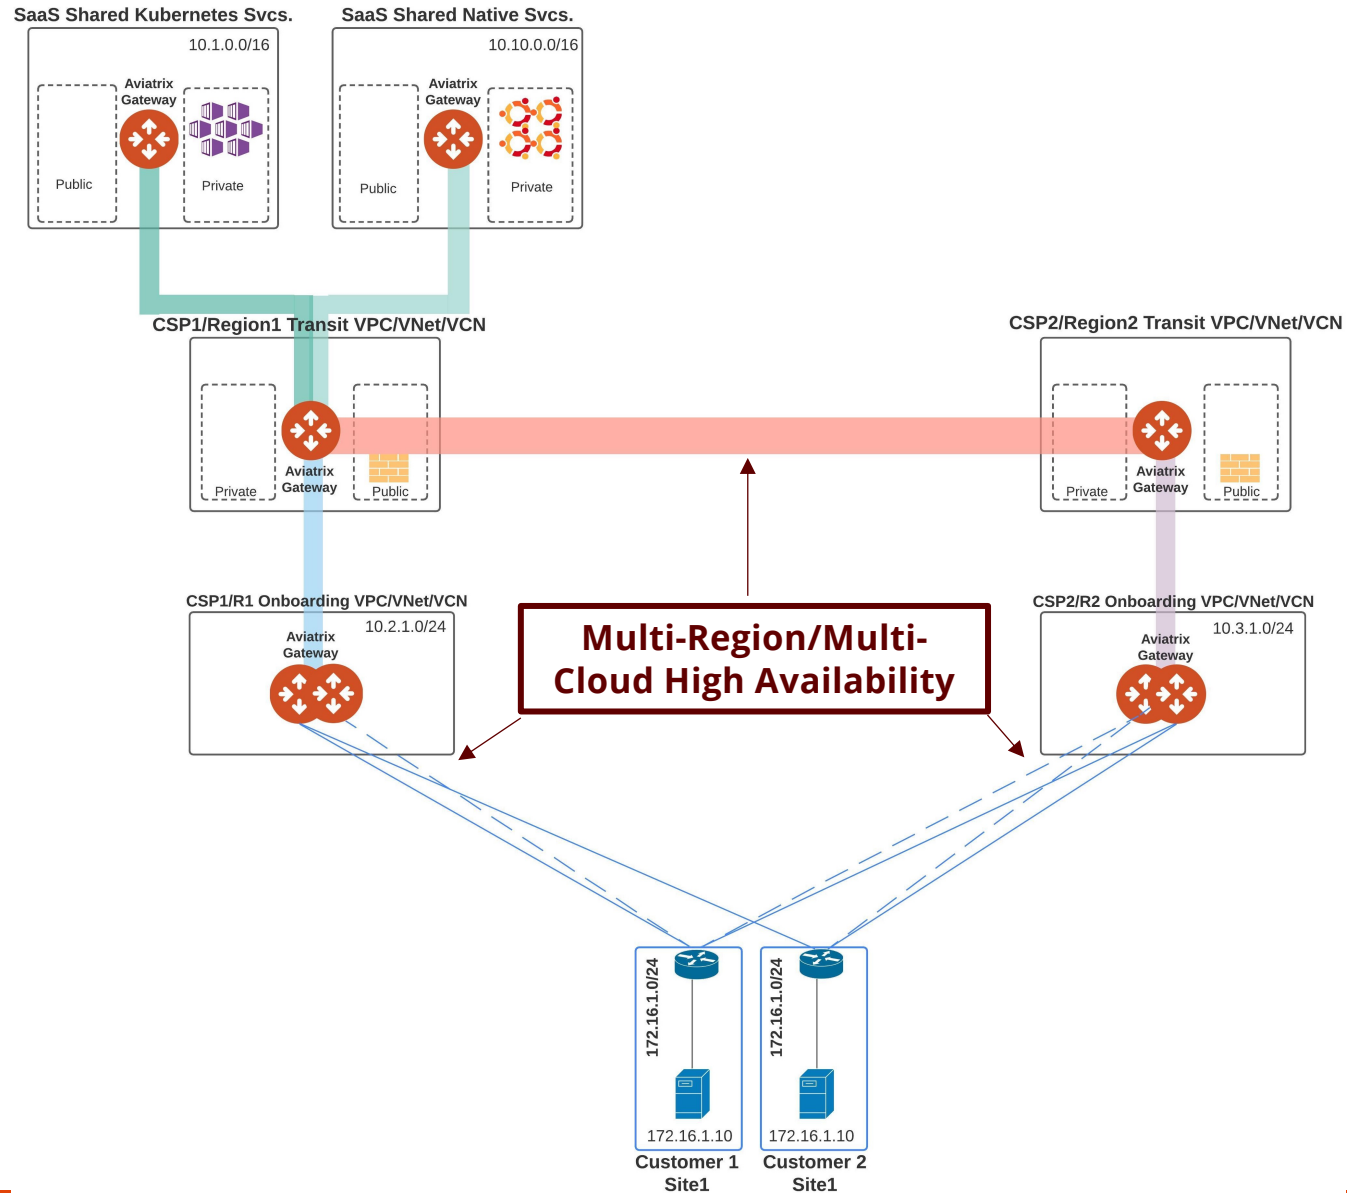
SaaS Shared Kubernetes Svcs.

10.1.0.0/16

Public

Aviatrix Gateway

Private

SaaS Shared Native Svcs.

10.10.0.0/16

Public

Aviatrix Gateway

Private

CSP1/Region1 Transit VPC/VNet/VCN

Private

Aviatrix Gateway

Public

CSP2/Region2 Transit VPC/VNet/VCN

Private

Aviatrix Gateway

Public

CSP1/R1 Onboarding VPC/VNet/VCN

10.2.1.0/24

Aviatrix Gateway

Multi-Region/Multi-Cloud High Availability

CSP2/R2 Onboarding VPC/VNet/VCN

10.3.1.0/24

Aviatrix Gateway

172.16.1.0/24

172.16.1.10

Customer 1 Site1

172.16.1.0/24

172.16.1.10

Customer 2 Site1